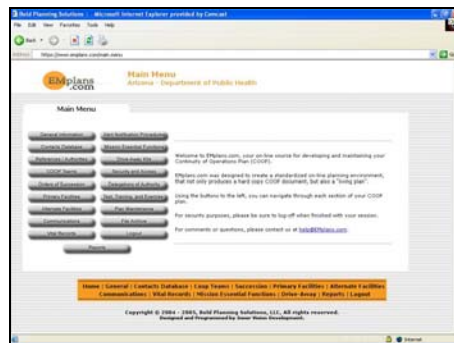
Bold Planning Solutions - Microsoft Internet Explorer provided by Comcast
File Edit View Favorites Tools Help
Back
https://www.emplans.com/main.menu

EMplans.com
Main Menu
Arizona - Department of Public Health

Main Menu

General Information
Contacts Database
References / Authorities
COOP Teams
Orders of Succession
Primary Facilities
Alternate Facilities
Communications
Vital Records
Alert Notification Procedures
Mission Essential Functions
Drive-Away Kits
Security and Access
Delegations of Authority
Test, Training, and Exercises
Plan Maintenance
File Archive
Logout
Reports

Welcome to EMplans.com, your on-line source for developing and maintaining your Continuity of Operations Plan (COOP).

EMplans.com was designed to create a standardized on-line planning environment, that not only produces a hard copy COOP document, but also a "living plan".

Using the buttons to the left, you can navigate through each section of your COOP plan.

For security purposes, please be sure to log-off when finished with your session.

For comments or questions, please contact us at help@EMplans.com.

Home | General | Contacts Database | Coop Teams | Succession | Primary Facilities | Alternate Facilities
Communications | Vital Records | Mission Essential Functions | Drive-Away | Reports | Logout

Copyright © 2004 - 2005, Bold Planning Solutions, LLC, All rights reserved.
Designed and Programmed by Swor Nolan Development.

Internet